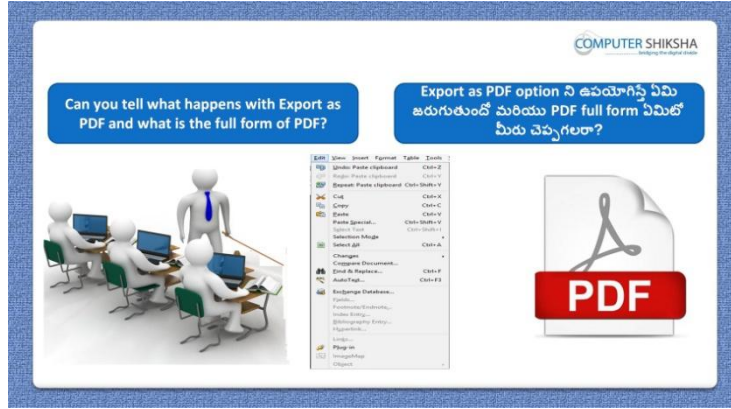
COMPUTER SHIKSHA
bridging the digital divide

Can you tell what happens with Export as PDF and what is the full form of PDF?

Export as PDF option ని ఉపయోగిస్తే ఏమి జరుగుతుందో మరియు PDF full form ఏమిటో మీరు చెప్పగలరా?

Edit View Insert Format Table Tools
Undo: Paste clipboard Ctrl+Z
Redo: Paste clipboard Ctrl+Y
Repeat: Paste clipboard Ctrl+Shift+Y
Cut Ctrl+X
Copy Ctrl+C
Paste Ctrl+V
Paste Special... Ctrl+Shift+V
Select Text Ctrl+Shift+I
Selection Mode
Select All Ctrl+A
Changes
Compare Document...
Find & Replace... Ctrl+F
AutoText... Ctrl+F3
Exchange Database...
Fields...
Footnote/Endnote...
Index Entry...
Bibliography Entry...
Hyperlink...
Links...
Plug-in
ImageMap
Object

PDF